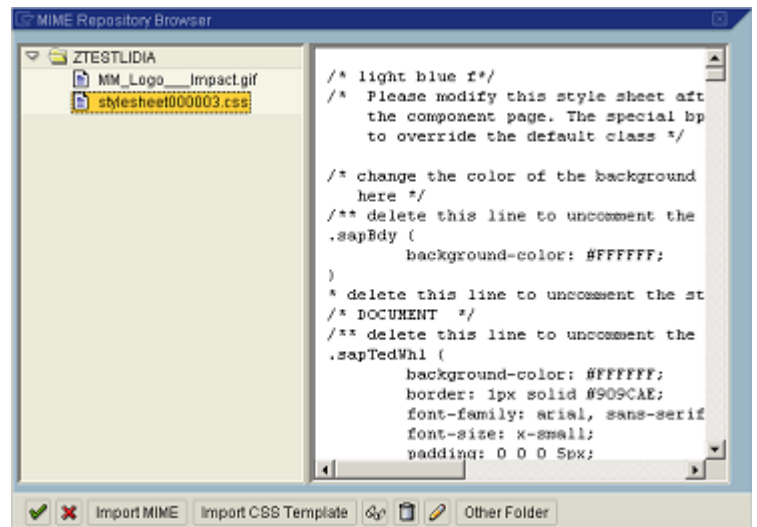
MIME Repository Browser

ZTESTLIDIA
MM_Logo___Impact.gif
stylesheet000003.css

/* light blue f*/
/* Please modify this style sheet aft
the component page. The special bp
to override the default class */

/* change the color of the background
here */
/** delete this line to uncomment the
.sapBdy {
background-color: #FFFFFF;
}
* delete this line to uncomment the st
/* DOCUMENT */
/** delete this line to uncomment the
.sapTedWhl {
background-color: #FFFFFF;
border: 1px solid #909CAE;
font-family: arial, sans-serif
font-size: x-small;
padding: 0 0 0 5px;

Import MIME
Import CSS Template
Other Folder